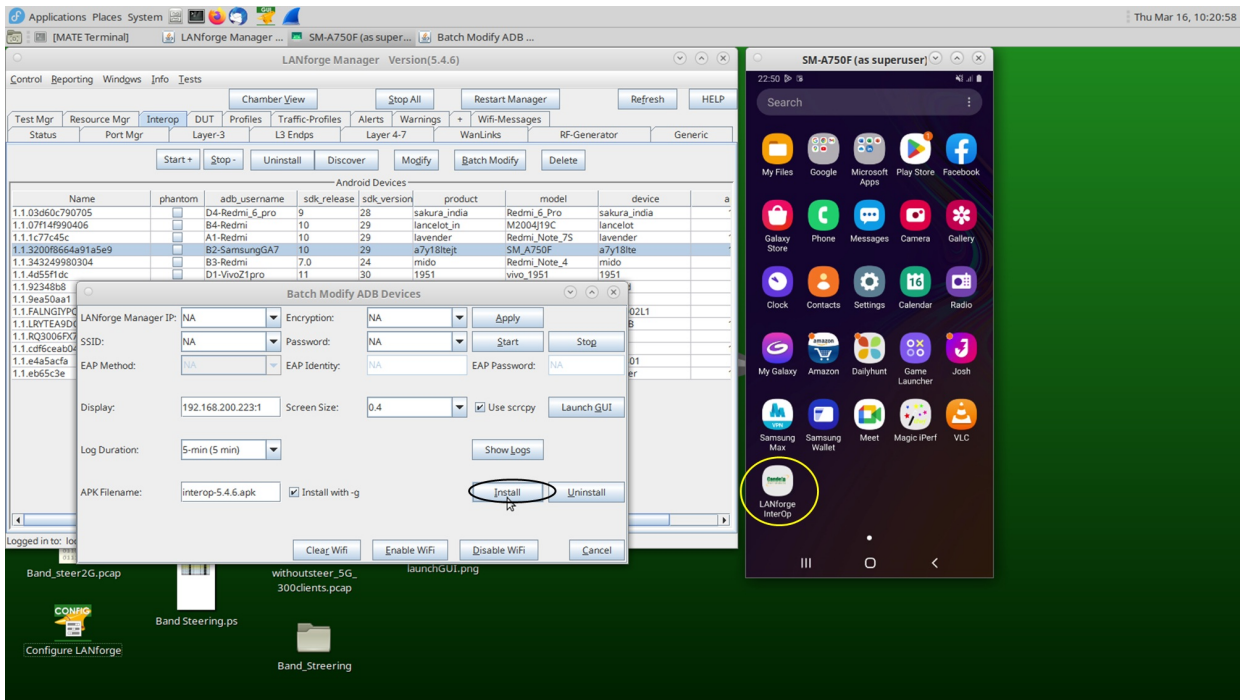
Applications Places System

Thu Mar 16, 10:20:58

[MATE Terminal] LANforge Manager ... SM-A750F (as super... Batch Modify ADB ...

LANforge Manager Version(5.4.6)

Control Reporting Windows Info Tests

Chamber View | Stop All | Restart Manager | Refresh | HELP

Test Mgr | Resource Mgr | Interop | DUT | Profiles | Traffic-Profiles | Alerts | Warnings | + | Wifi-Messages

Status | Port Mgr | Layer-3 | L3 Endps | Layer 4-7 | WanLinks | RF-Generator | Generic

Start + | Stop - | Uninstall | Discover | Modify | Batch Modify | Delete

Android Devices

| Name | phantom | adb_username | sdk_release | sdk_version | product | model | device | a |
|---|---|---|---|---|---|---|---|---|
| 1.1.03d60c790705 | | D4-Redmi_6_pro | 9 | 28 | sakura_india | Redmi_6_Pro | sakura_india | |
| 1.1.07f14f990406 | | B4-Redmi | 10 | 29 | lancelot_in | M2004J19C | lancelot | |
| 1.1.1c77c45c | | A1-Redmi | 10 | 29 | lavender | Redmi_Note_7S | lavender | |
| 1.1.3200f8664a91a5e9 | | B2-SamsungGA7 | 10 | 29 | a7y18ltejt | SM_A750F | a7y18lte | |
| 1.1.343249980304 | | B3-Redmi | 7.0 | 24 | mido | Redmi_Note_4 | mido | |
| 1.1.4d55f1dc | | D1-VivoZ1pro | 11 | 30 | 1951 | vivo_1951 | 1951 | |
| 1.1.92348b8 | | | | | | | | |
| 1.1.9ea50aa1 | | | | | | | | |
| 1.1.FALNGIYPC | | | | | | | 02L1 | |
| 1.1.LRYTEA9D | | | | | | | B | |
| 1.1.RQ3006FX | | | | | | | | |
| 1.1.cdf6ceab0 | | | | | | | | |
| 1.1.e4a5acfa | | | | | | | 01 | |
| 1.1.eb65c3e | | | | | | | er | |

Logged in to: lo

Batch Modify ADB Devices

LANforge Manager IP: NA | Encryption: NA | Apply
SSID: NA | Password: NA | Start | Stop
EAP Method: NA | EAP Identity: NA | EAP Password: NA
Display: 192.168.200.223:1 | Screen Size: 0.4 | Use scrcpy | Launch GUI
Log Duration: 5-min (5 min) | Show Logs
APK Filename: interop-5.4.6.apk | Install with -g | Install | Uninstall

Clear Wifi | Enable WiFi | Disable WiFi | Cancel

SM-A750F (as superuser)

22:50

Search

My Files | Google | Microsoft Apps | Play Store | Facebook
Galaxy Store | Phone | Messages | Camera | Gallery
Clock | Contacts | Settings | Calendar | Radio
My Galaxy | Amazon | Dailyhunt | Game Launcher | Josh
Samsung Max | Samsung Wallet | Meet | Magic iPerf | VLC
LANforge InterOp

Band_steer2G.pcap
withoutsteer_5G_300clients.pcap
launchGUI.png
Band Steering.ps
Band_Streering
CONFIG
Configure LANforge